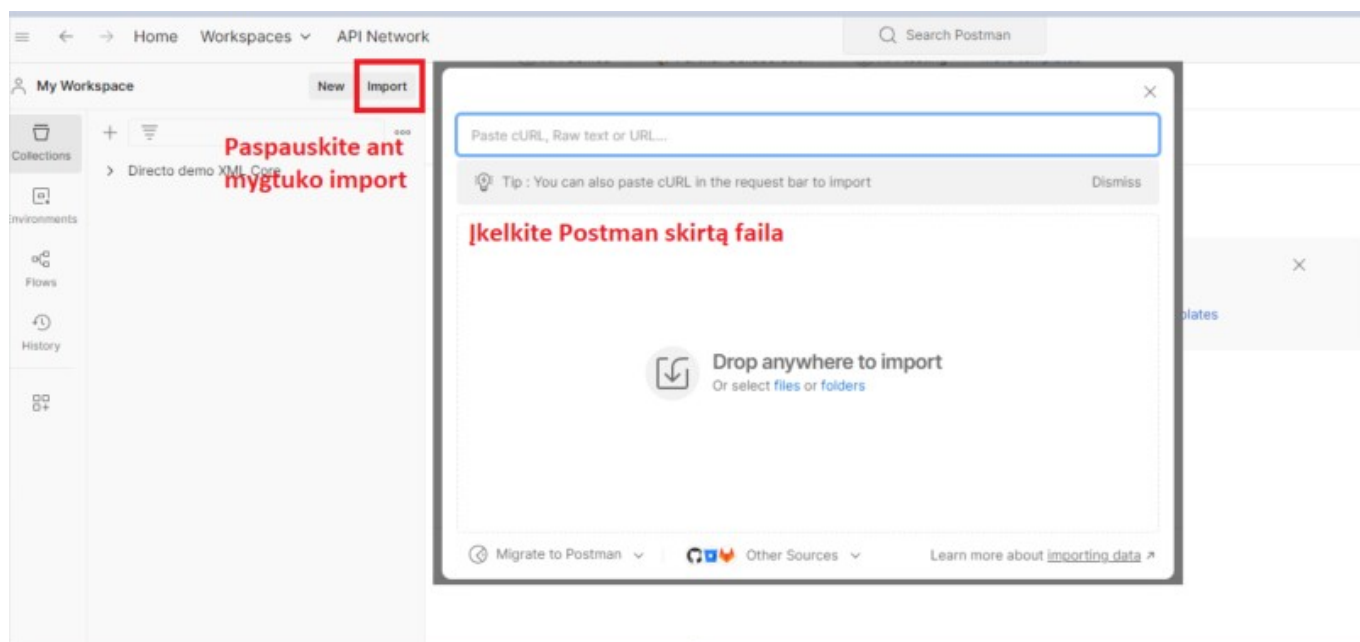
Home Workspaces API Network

Search Postman

My Workspace New Import

Collections

Environments

Flows

History

Directo demo XML Core

Paspauskite ant mygtuko import

Paste cURL, Raw text or URL...

Tip : You can also paste cURL in the request bar to import

Dismiss

Įkelkite Postman skirtą faila

Drop anywhere to import

Or select files or folders

Migrate to Postman

Other Sources

Learn more about importing data

plates